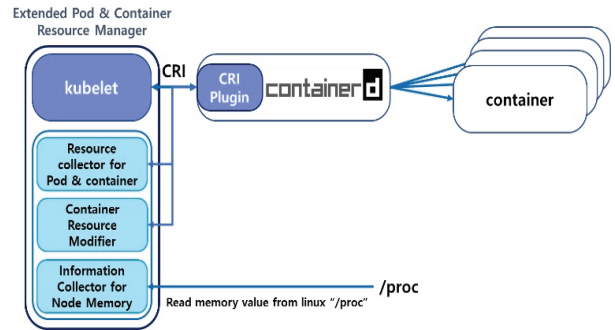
Extended Pod & Container Resource Manager

kubelet

CRI

CRI Plugin

containerd

container

Resource collector for Pod & container

Container Resource Modifier

Information Collector for Node Memory

/proc

Read memory value from linux "/proc"